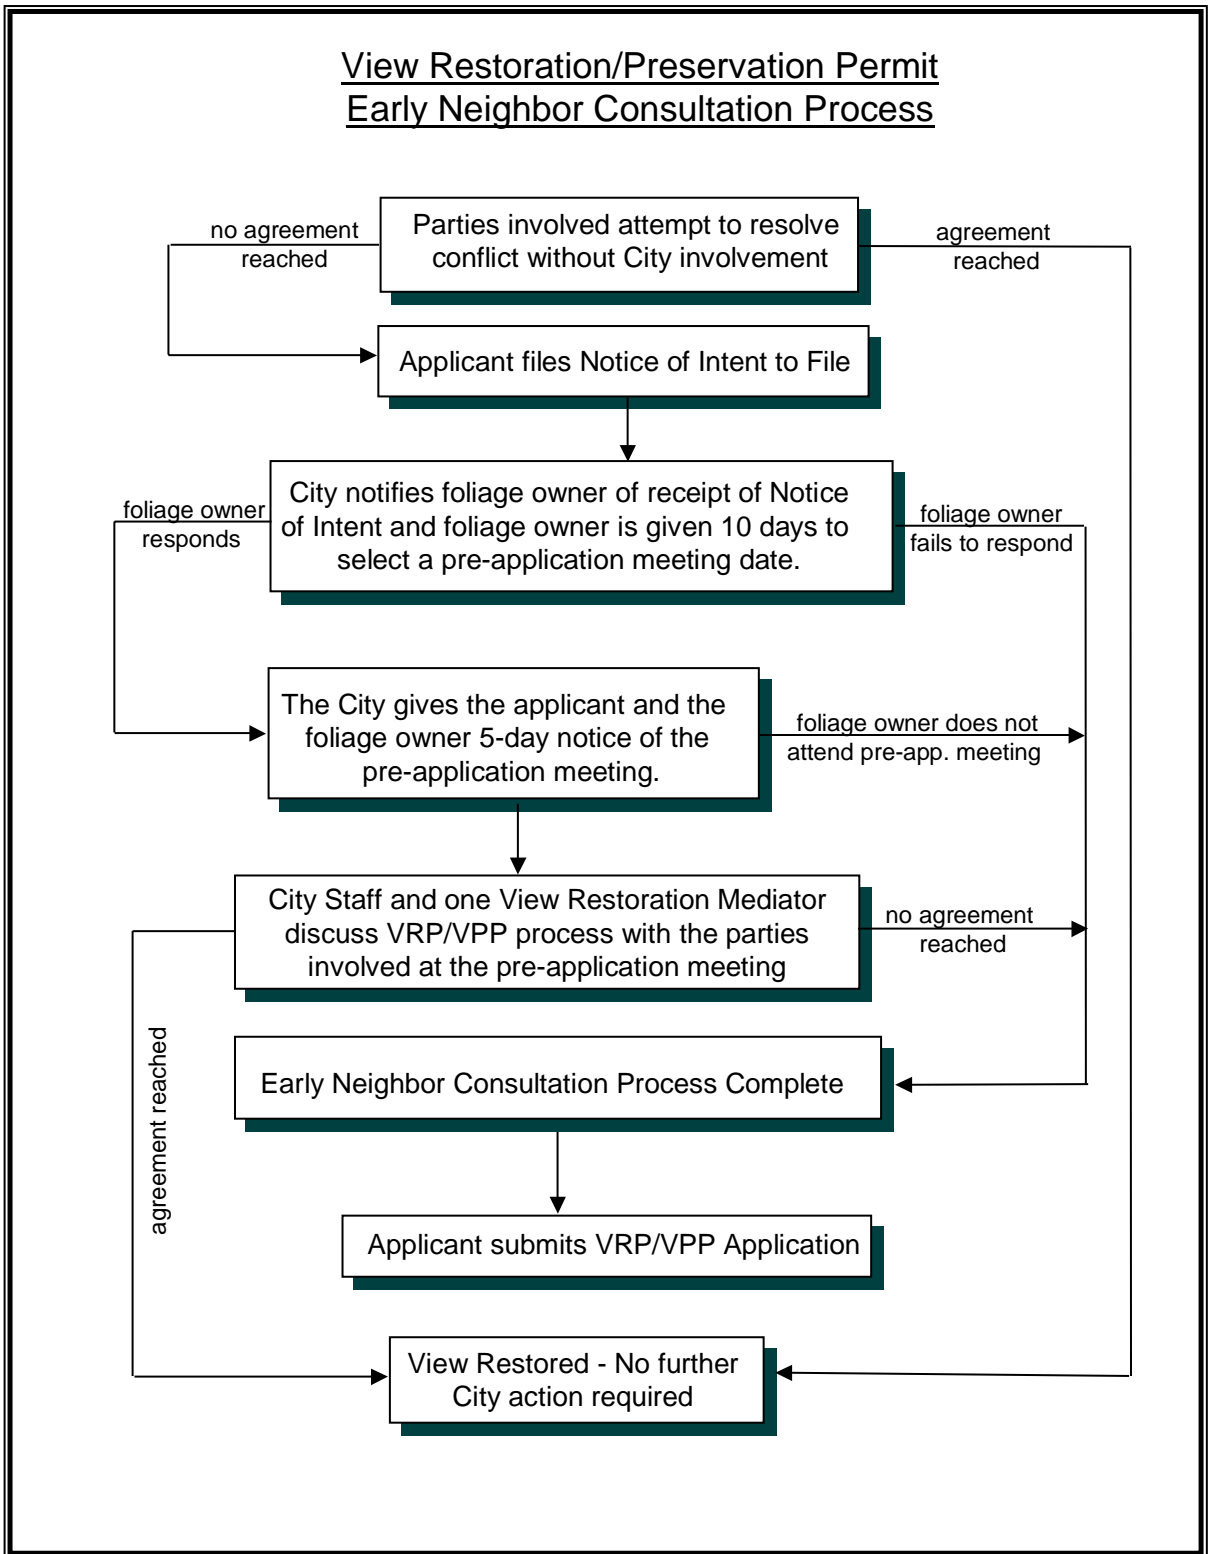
View Restoration/Preservation Permit
Early Neighbor Consultation Process

no agreement reached

Parties involved attempt to resolve conflict without City involvement

agreement reached

Applicant files Notice of Intent to File

foliage owner responds

City notifies foliage owner of receipt of Notice of Intent and foliage owner is given 10 days to select a pre-application meeting date.

foliage owner fails to respond

The City gives the applicant and the foliage owner 5-day notice of the pre-application meeting.

foliage owner does not attend pre-app. meeting

City Staff and one View Restoration Mediator discuss VRP/VPP process with the parties involved at the pre-application meeting

no agreement reached

agreement reached

Early Neighbor Consultation Process Complete

Applicant submits VRP/VPP Application

View Restored - No further City action required